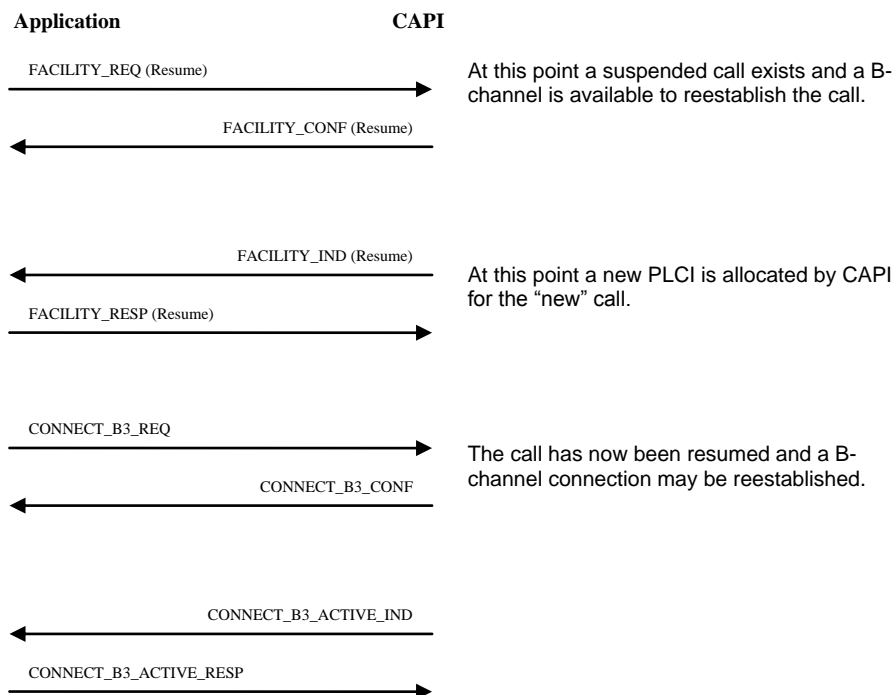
Application

CAPI

FACILITY_REQ (Resume)

At this point a suspended call exists and a B-channel is available to reestablish the call.

FACILITY_CONF (Resume)

FACILITY_IND (Resume)

At this point a new PLCI is allocated by CAPI for the “new” call.

FACILITY_RESP (Resume)

CONNECT_B3_REQ

The call has now been resumed and a B-channel connection may be reestablished.

CONNECT_B3_CONF

CONNECT_B3_ACTIVE_IND

CONNECT_B3_ACTIVE_RESP